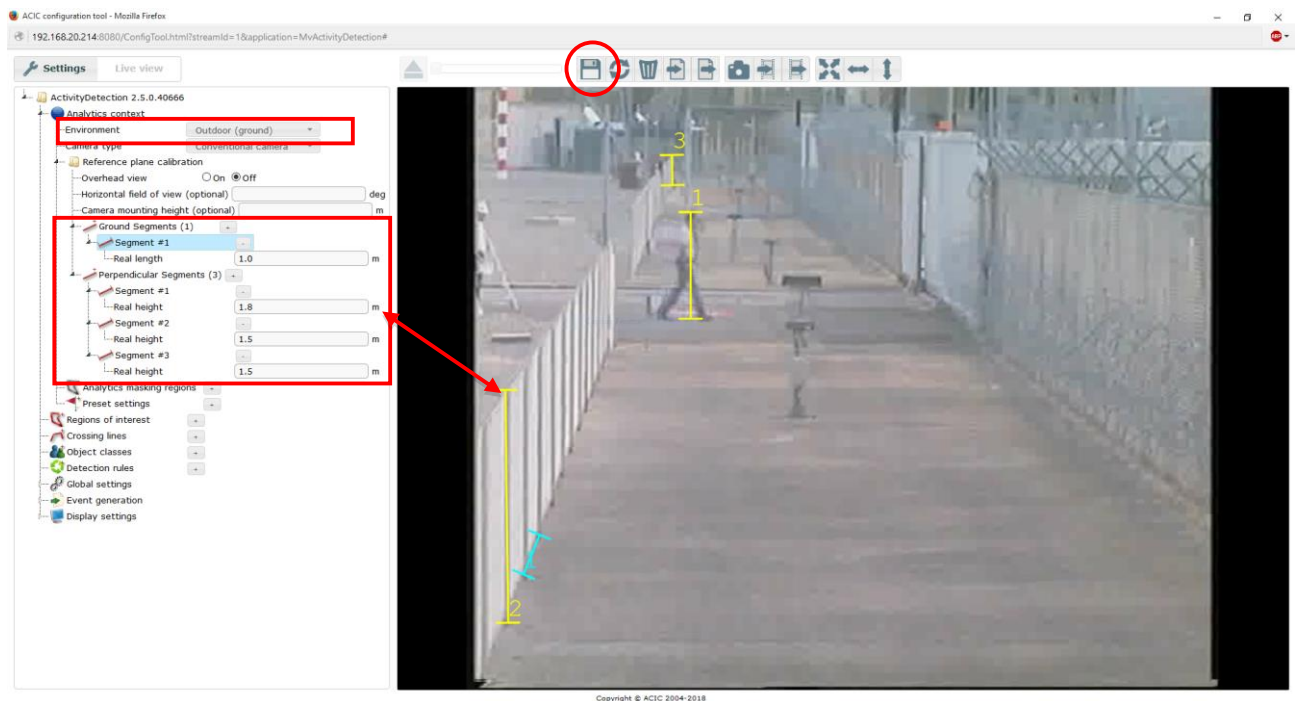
ACIC configuration tool - Mozilla Firefox

192.168.20.214:8080/ConfigTool.html?streamId=1&application=MvActivityDetection#

Settings
Live view

ActivityDetection 2.5.0.40666
Analytics context
Environment Outdoor (ground)
Camera type Conventional camera
Reference plane calibration
Overhead view On Off
Horizontal field of view (optional) deg
Camera mounting height (optional) m
Ground Segments (1) +
Segment #1 -
Real length 1.0 m
Perpendicular Segments (3) +
Segment #1 -
Real height 1.8 m
Segment #2 -
Real height 1.5 m
Segment #3 -
Real height 1.5 m
Analytics masking regions +
Preset settings +
Regions of interest +
Crossing lines +
Object classes +
Detection rules +
Global settings
Event generation
Display settings

3
1
2

Copyright © ACIC 2004-2018